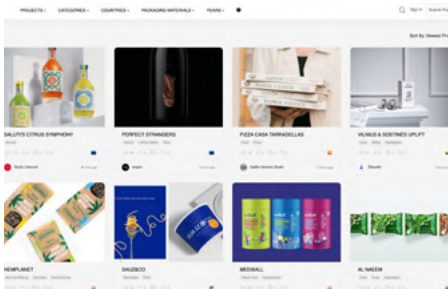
PROJECTS · CATEGORIES · COUNTRIES · PACKAGING MATERIALS · YEARS ·

Sign In

Sort By: Newest Fi

SALUTS CITRUS SYMPHONY

PERFECT STRANGERS

PIZZA CASA TARRADELLAS

VILNIUS & SOSTINĖS UPLIFT

HEMPLANET

SALT&CO

MEDIBALL

AL NAEEM